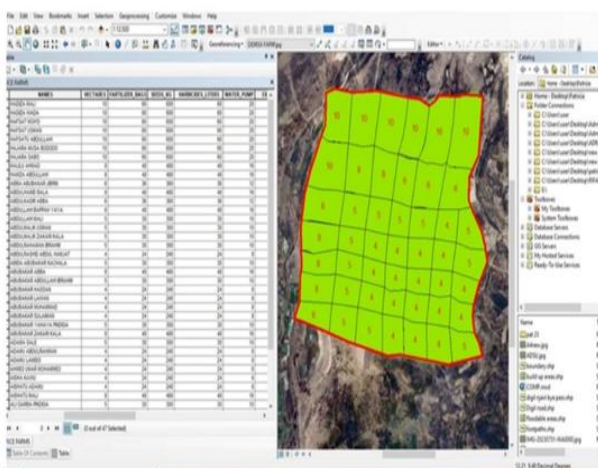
File Edit View Bookmarks Insert Selection Geoprocessing Customize Windows Help

Catalog

Location: Home - Desktop\Fatricia

| NAMES | HECTARES | FERTILIZER_BAGS | SEEDS_KG | HERBICIDES_LITERS | WATER_PUMP |
|---|---|---|---|---|---|
| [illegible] | 10 | 50 | 600 | 50 | 20 |
| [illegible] | 10 | 50 | 600 | 50 | 20 |
| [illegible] | 10 | 50 | 600 | 50 | 20 |
| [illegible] | 10 | 50 | 600 | 50 | 20 |
| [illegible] | 8 | 40 | 480 | 40 | 16 |
| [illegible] | 6 | 30 | 360 | 30 | 12 |
| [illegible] | 5 | 25 | 300 | 25 | 10 |
| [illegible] | 4 | 24 | 240 | 24 | 8 |

(0 out of 47 Selected)

Home - Desktop\Fatricia
Folder Connections
Toolboxes
My Toolboxes
System Toolboxes
Database Servers
Database Connections
GIS Servers
My Hosted Services
Ready-To-Use Services

Name
boundary.shp
farms.shp